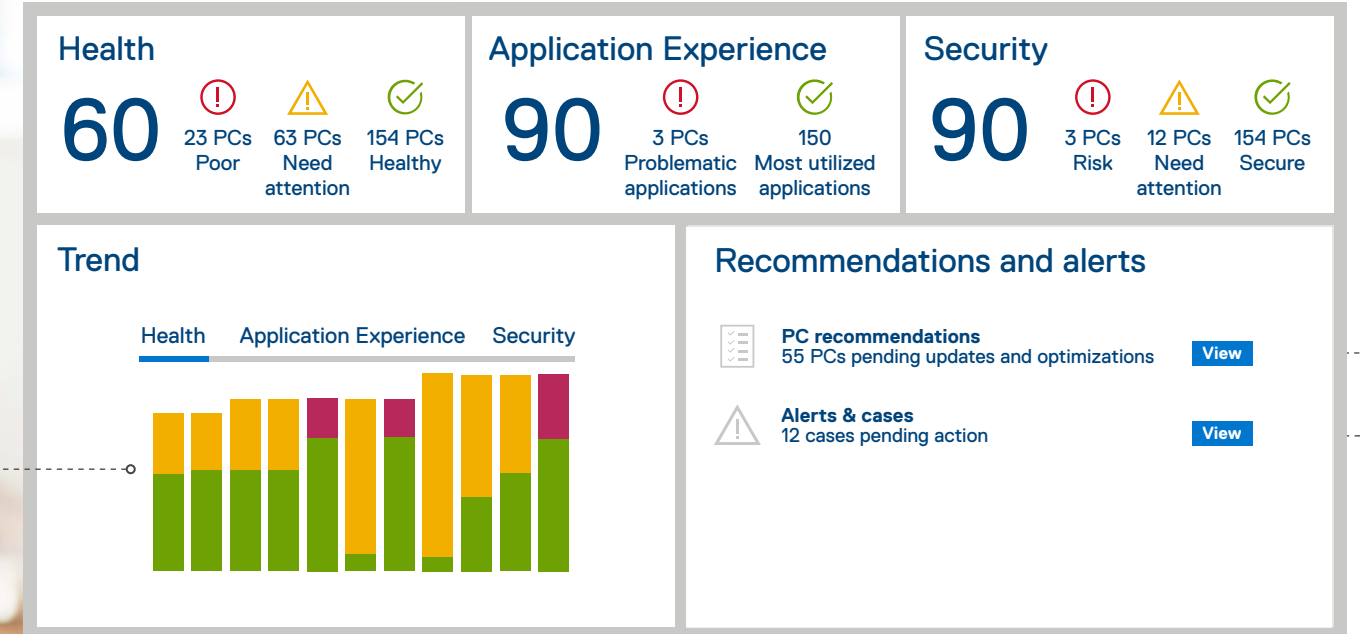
Health
60
23 PCs Poor
63 PCs Need attention
154 PCs Healthy

Application Experience
90
3 PCs Problematic applications
150 Most utilized applications

Security
90
3 PCs Risk
12 PCs Need attention
154 PCs Secure

Trend
Health Application Experience Security

Recommendations and alerts
PC recommendations
55 PCs pending updates and optimizations
View

Alerts & cases
12 cases pending action
View